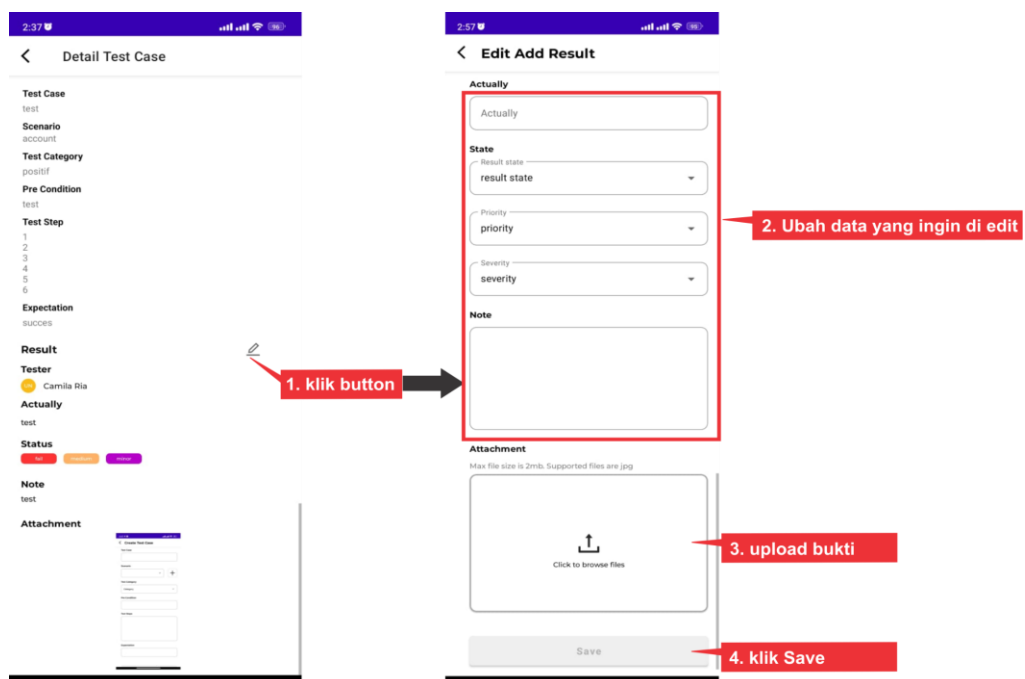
2:37

Detail Test Case

Test Case
test
Scenario
account
Test Category
positif
Pre Condition
test
Test Step
1
2
3
4
5
6
Expectation
succes

Result
Tester
CR Camila Ria
Actually
test
Status
fail medium minor
Note
test
Attachment

1. klik button

2:57

Edit Add Result

Actually
Actually
State
Result state
result state
Priority
priority
Severity
severity
Note

Attachment
Max file size is 2mb. Supported files are jpg

Click to browse files

Save

2. Ubah data yang ingin di edit

3. upload bukti

4. klik Save